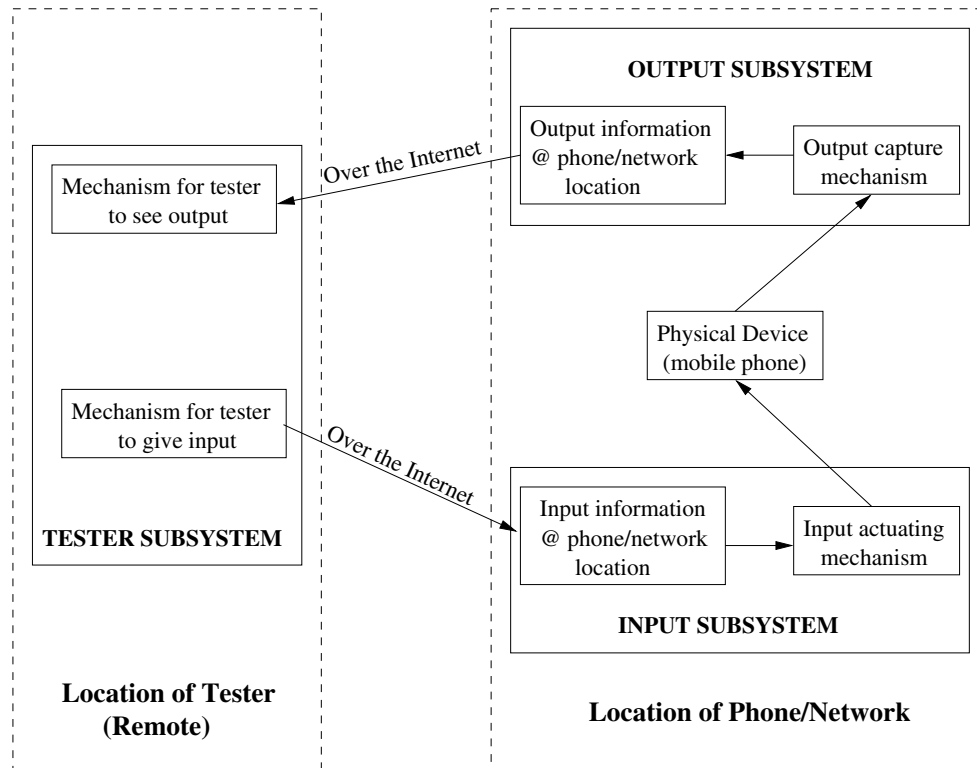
OUTPUT SUBSYSTEM

Output information @ phone/network location

Output capture mechanism

Over the Internet

Mechanism for tester to see output

Physical Device (mobile phone)

Mechanism for tester to give input

Over the Internet

TESTER SUBSYSTEM

Input information @ phone/network location

Input actuating mechanism

INPUT SUBSYSTEM

Location of Tester (Remote)

Location of Phone/Network